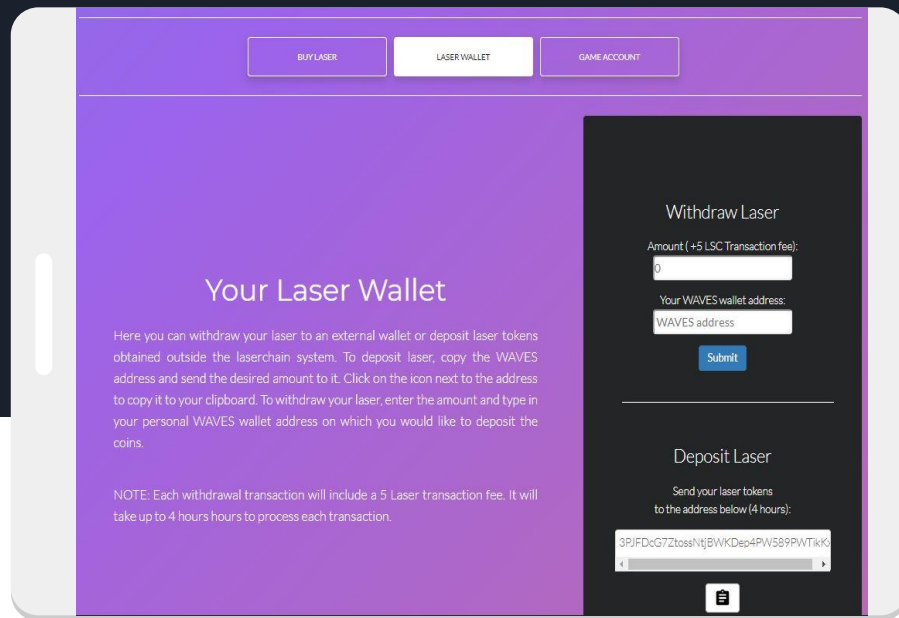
BUY LASER LASER WALLET GAME ACCOUNT

Your Laser Wallet

Here you can withdraw your laser to an external wallet or deposit laser tokens obtained outside the laserchain system. To deposit laser, copy the WAVES address and send the desired amount to it. Click on the icon next to the address to copy it to your clipboard. To withdraw your laser, enter the amount and type in your personal WAVES wallet address on which you would like to deposit the coins.

NOTE: Each withdrawal transaction will include a 5 Laser transaction fee. It will take up to 4 hours hours to process each transaction.

Withdraw Laser

Amount ( +5 LSC Transaction fee):

0

Your WAVES wallet address:

WAVES address

Submit

Deposit Laser

Send your laser tokens to the address below (4 hours):

3PJFDcG7ZtossNtjBWKDep4PW589PWTikK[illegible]